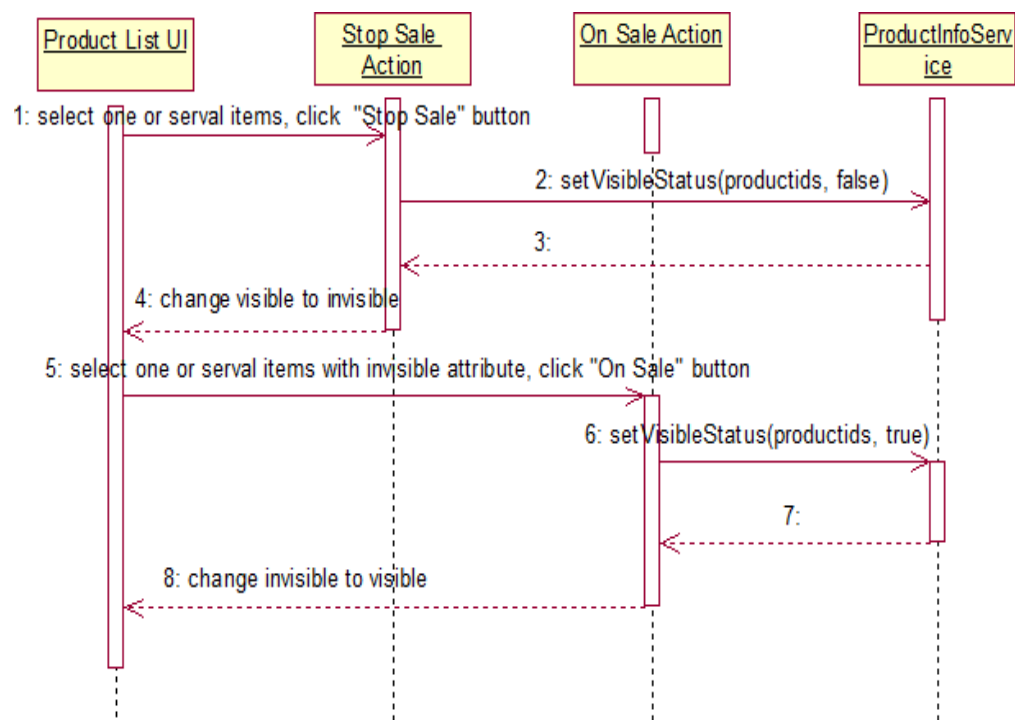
Product List UI

Stop Sale Action

On Sale Action

ProductInfoService

1: select one or serval items, click "Stop Sale" button

2: setVisibleStatus(productids, false)

3:

4: change visible to invisible

5: select one or serval items with invisible attribute, click "On Sale" button

6: setVisibleStatus(productids, true)

7:

8: change invisible to visible